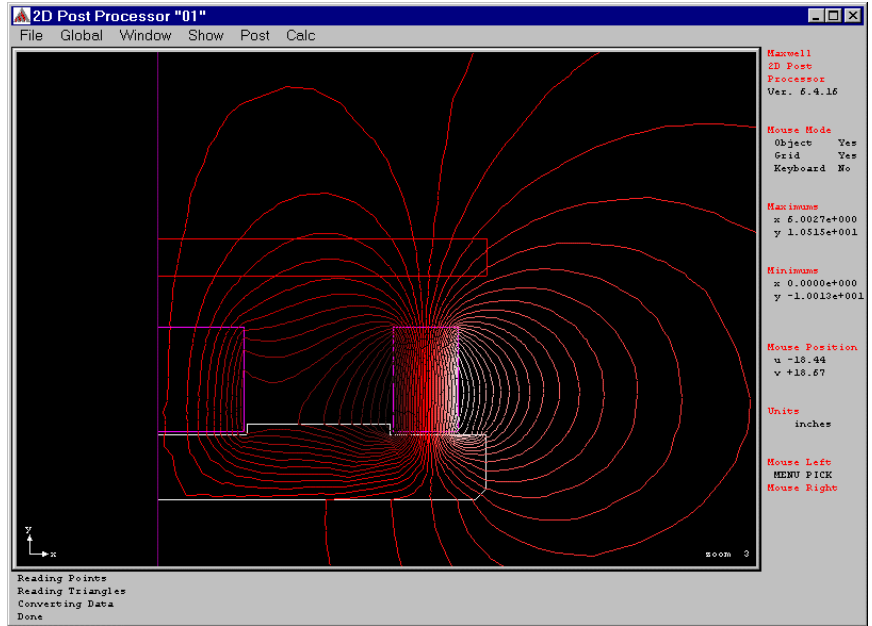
2D Post Processor "01"

File Global Window Show Post Calc

Maxwell
2D Post
Processor
Ver. 6.4.16

Mouse Mode
Object Yes
Grid Yes
Keyboard No

Maximums
x 6.0027e+000
y 1.0515e+001

Minimums
x 0.0000e+000
y -1.0013e+001

Mouse Position
u -18.44
v +18.67

Units
inches

Mouse Left
MENU PICK
Mouse Right

y
x

zoom 3

Reading Points
Reading Triangles
Converting Data
Done